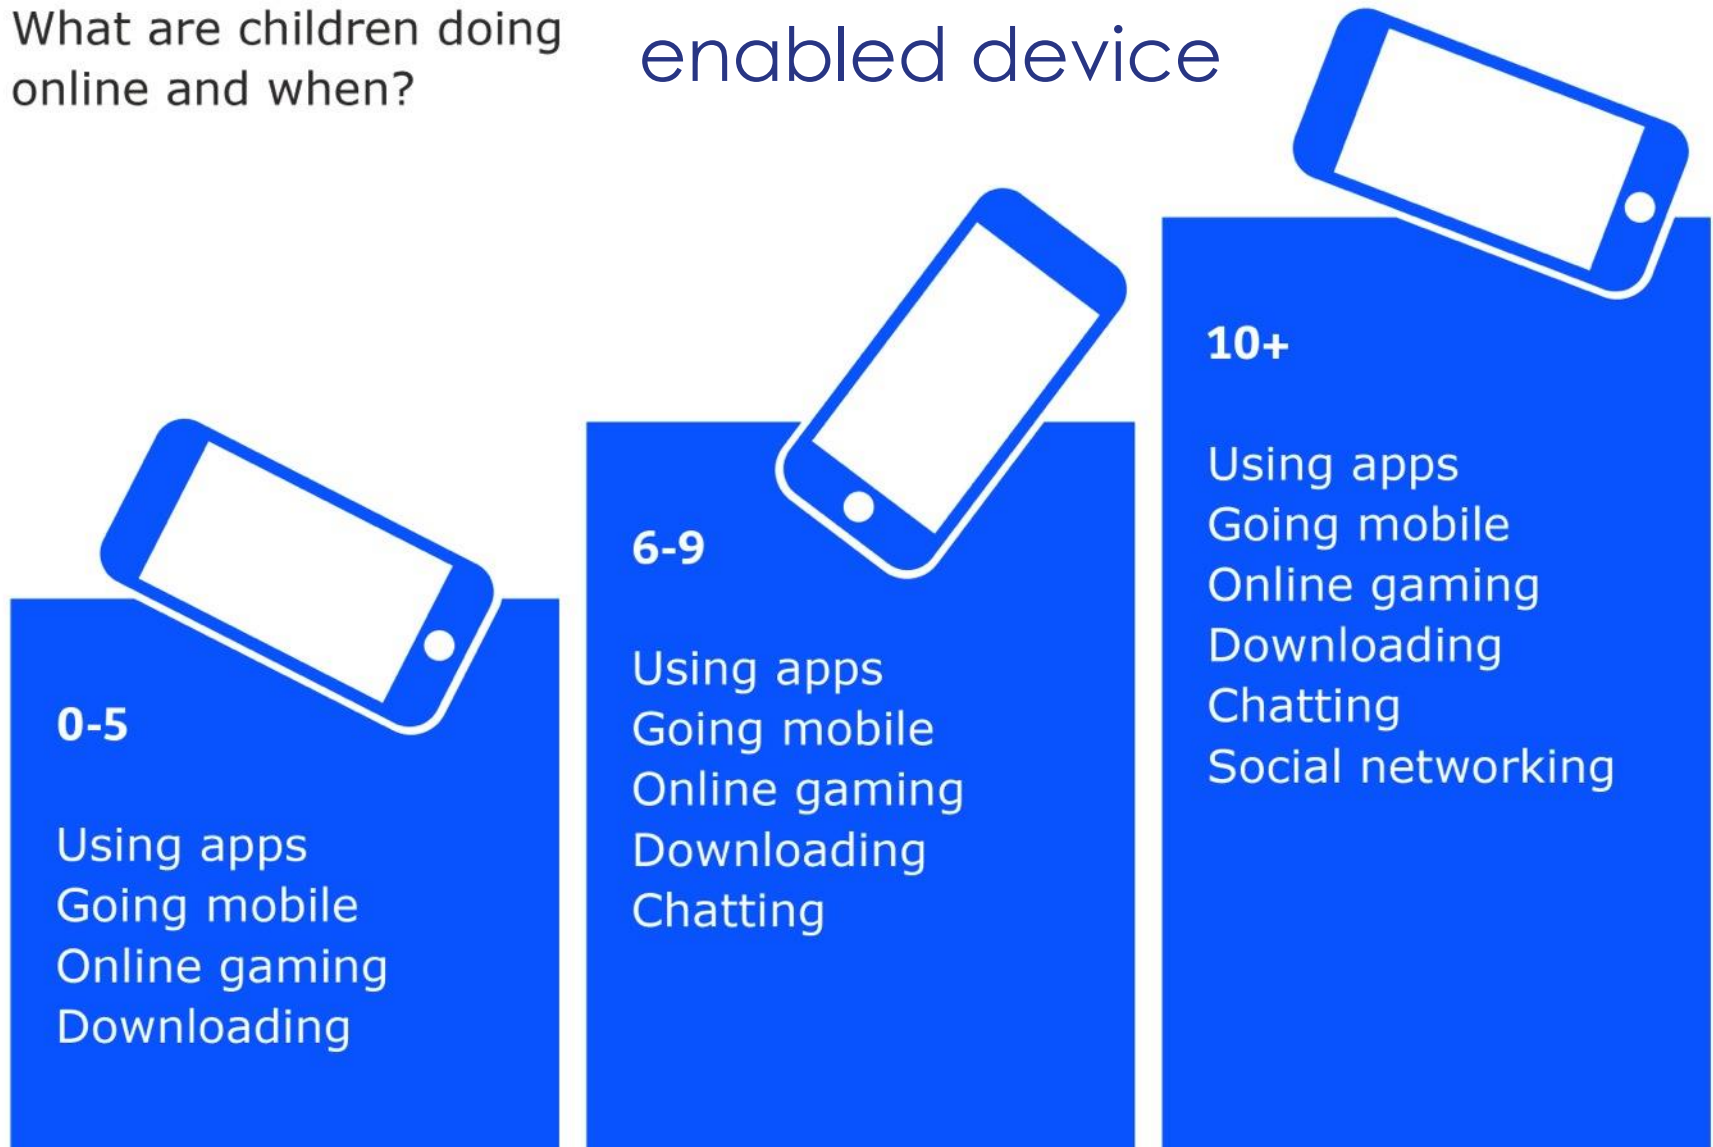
What are children doing online and when?

enabled device

0-5

Using apps
Going mobile
Online gaming
Downloading

6-9

Using apps
Going mobile
Online gaming
Downloading
Chatting

10+

Using apps
Going mobile
Online gaming
Downloading
Chatting
Social networking